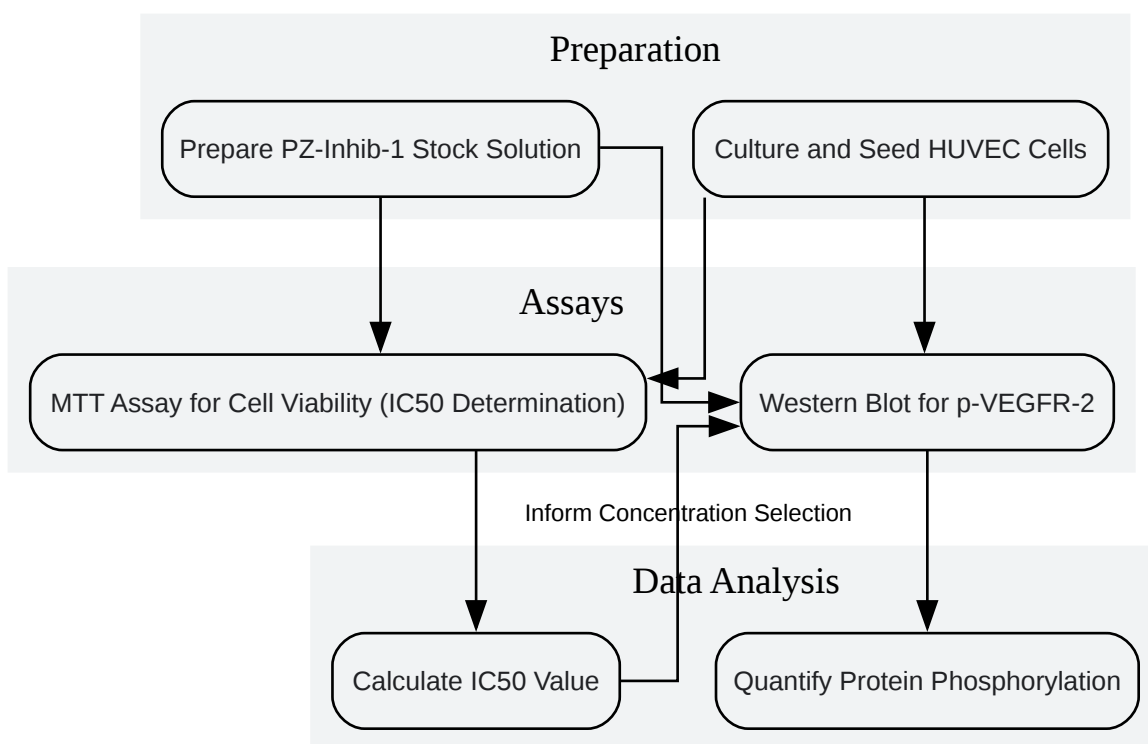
Preparation

Prepare PZ-Inhib-1 Stock Solution

Culture and Seed HUVEC Cells

Assays

MTT Assay for Cell Viability (IC50 Determination)

Western Blot for p-VEGFR-2

Inform Concentration Selection

Data Analysis

Calculate IC50 Value

Quantify Protein Phosphorylation